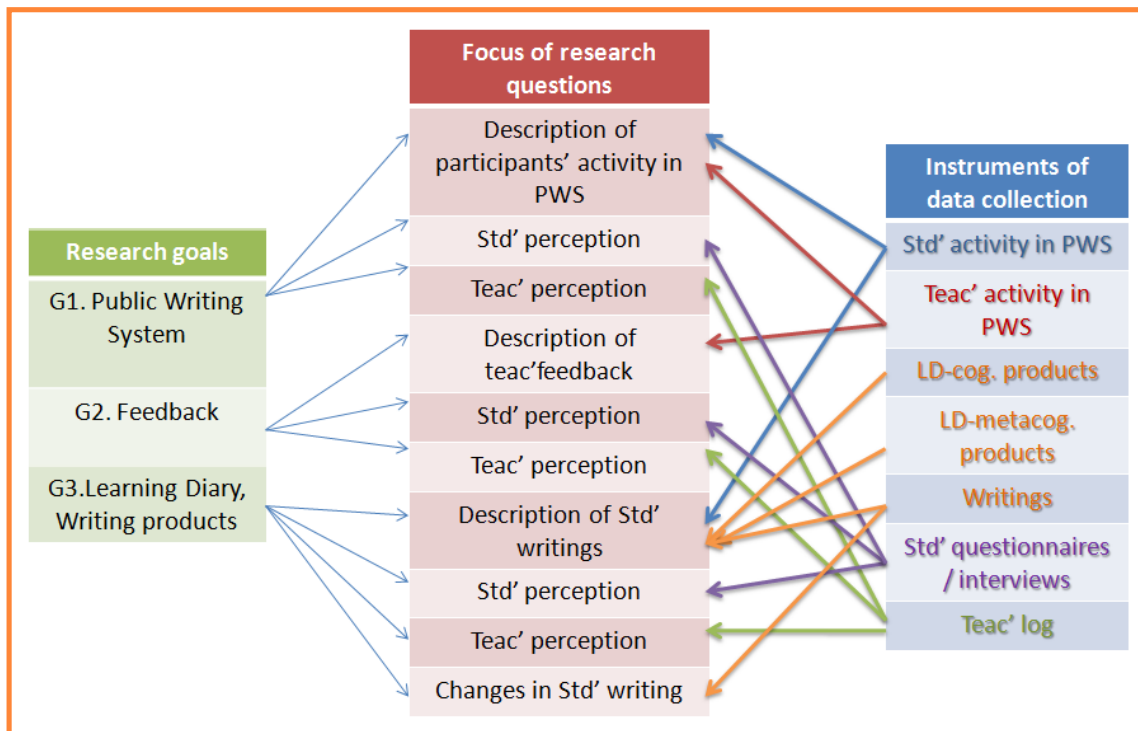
Research goals

G1. Public Writing System

G2. Feedback

G3.Learning Diary, Writing products

Focus of research questions

Description of participants' activity in PWS

Std' perception

Teac' perception

Description of teac'feedback

Std' perception

Teac' perception

Description of Std' writings

Std' perception

Teac' perception

Changes in Std' writing

Instruments of data collection

Std' activity in PWS

Teac' activity in PWS

LD-cog. products

LD-metacog. products

Writings

Std' questionnaires / interviews

Teac' log